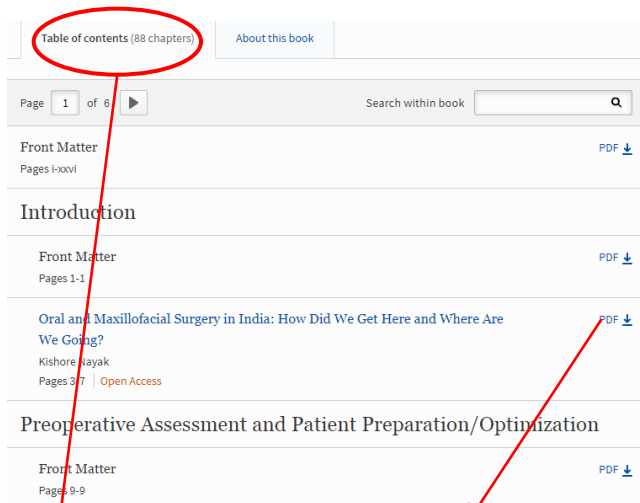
Table of contents (88 chapters)

About this book

Page 1 of 6

Search within book

Front Matter
Pages i-xxvi

PDF

Introduction

Front Matter
Pages 1-1

PDF

Oral and Maxillofacial Surgery in India: How Did We Get Here and Where Are We Going?
Kishore Nayak
Pages 3-7 Open Access

PDF

Preoperative Assessment and Patient Preparation/Optimization

Front Matter
Pages 9-9

PDF